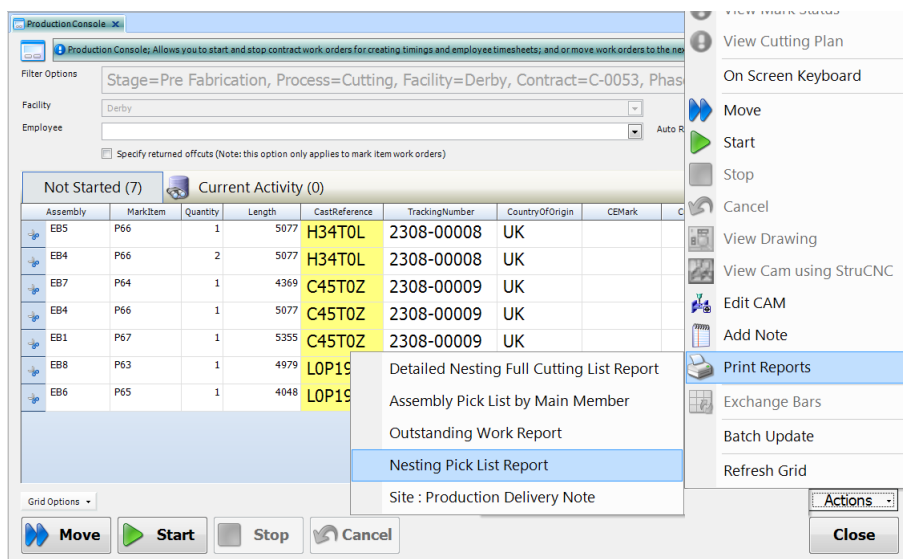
Production Console ×

Production Console; Allows you to start and stop contract work orders for creating timings and employee timesheets; and or move work orders to the nex

Filter Options

Stage=Pre Fabrication, Process=Cutting, Facility=Derby, Contract=C-0053, Phas

Facility

Derby

Employee

Auto R

Specify returned offcuts (Note: this option only applies to mark item work orders)

Not Started (7)

Current Activity (0)

| | Assembly | MarkItem | Quantity | Length | CastReference | TrackingNumber | CountryOfOrigin | CEMark |
|---|---|---|---|---|---|---|---|---|
| | EB5 | P66 | 1 | 5077 | H34T0L | 2308-00008 | UK | |
| | EB4 | P66 | 2 | 5077 | H34T0L | 2308-00008 | UK | |
| | EB7 | P64 | 1 | 4369 | C45T0Z | 2308-00009 | UK | |
| | EB4 | P66 | 1 | 5077 | C45T0Z | 2308-00009 | UK | |
| | EB1 | P67 | 1 | 5355 | C45T0Z | 2308-00009 | UK | |
| | EB8 | P63 | 1 | 4979 | L0P19 | | | |
| | EB6 | P65 | 1 | 4048 | L0P19 | | | |

Detailed Nesting Full Cutting List Report
Assembly Pick List by Main Member
Outstanding Work Report
Nesting Pick List Report
Site : Production Delivery Note

View Mark Status
View Cutting Plan
On Screen Keyboard
Move
Start
Stop
Cancel
View Drawing
View Cam using StruCNC
Edit CAM
Add Note
Print Reports
Exchange Bars
Batch Update
Refresh Grid

Grid Options

Actions

Move
Start
Stop
Cancel
Close